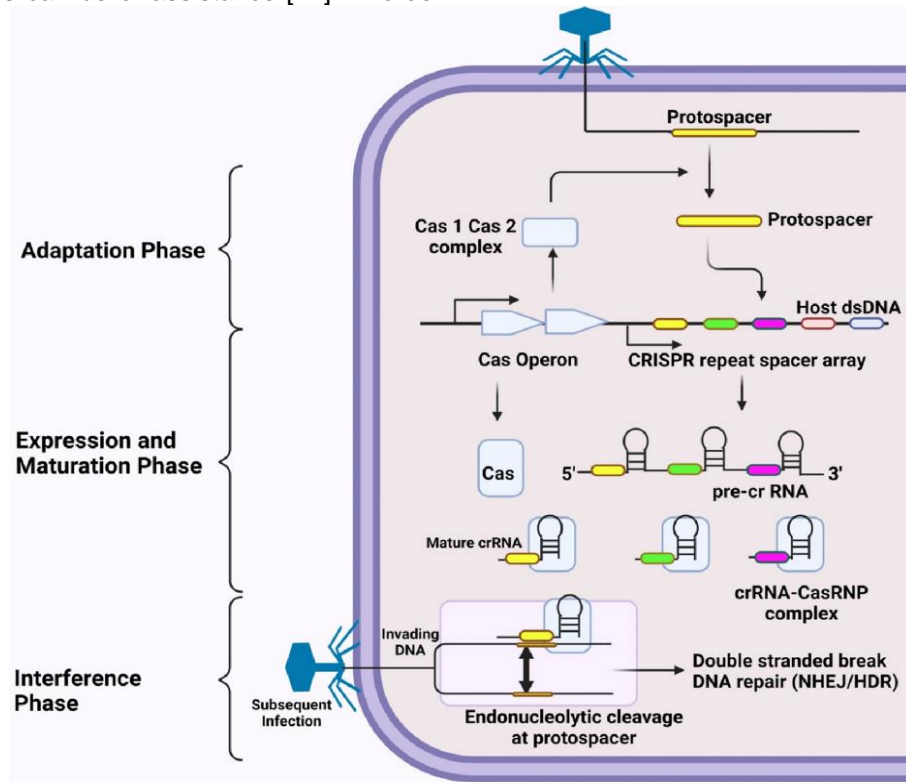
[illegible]

Protospacer

Protospacer

Cas 1 Cas 2 complex

Adaptation Phase

Host dsDNA

Cas Operon

CRISPR repeat spacer array

Expression and Maturation Phase

Cas

5'

3'

pre-cr RNA

Mature crRNA

crRNA-CasRNP complex

Invading DNA

Interference Phase

Double stranded break DNA repair (NHEJ/HDR)

Subsequent Infection

Endonucleolytic cleavage at protospacer